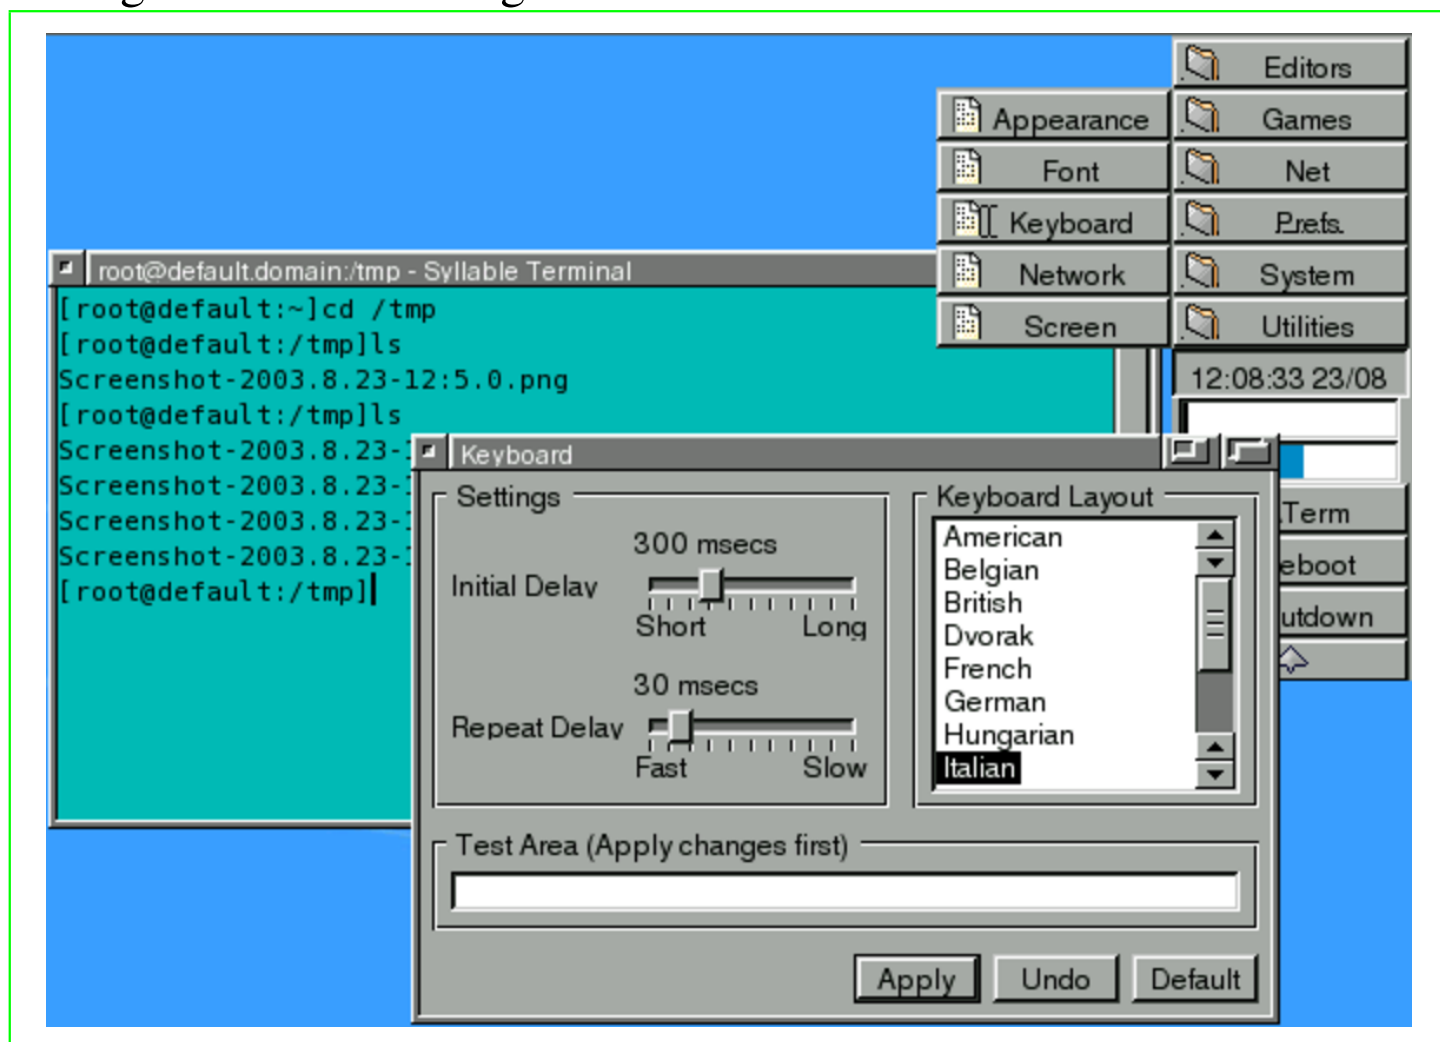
Editors
Appearance
Games
Font
Net
Keyboard
Prefs.
Network
System
Screen
Utilities
12:08:33 23/08

root@default.domain:/tmp - Syllable Terminal
[root@default:~]cd /tmp
[root@default:/tmp]ls
Screenshot-2003.8.23-12:5.0.png
[root@default:/tmp]ls
Screenshot-2003.8.23-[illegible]
Screenshot-2003.8.23-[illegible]
Screenshot-2003.8.23-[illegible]
Screenshot-2003.8.23-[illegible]
[root@default:/tmp]

Term
eboot
utdown

Keyboard
Settings
300 msecs
Initial Delay
Short
Long
30 msecs
Repeat Delay
Fast
Slow
Keyboard Layout
American
Belgian
British
Dvorak
French
German
Hungarian
Italian
Test Area (Apply changes first)
Apply
Undo
Default